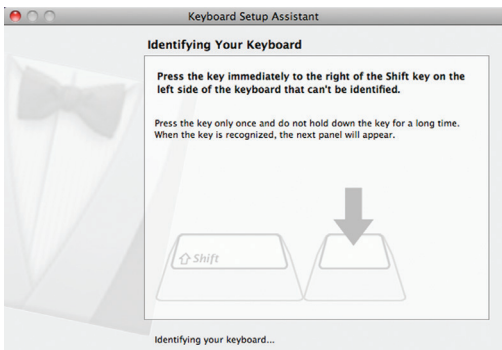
Keyboard Setup Assistant

Identifying Your Keyboard

Press the key immediately to the right of the Shift key on the left side of the keyboard that can't be identified.

Press the key only once and do not hold down the key for a long time. When the key is recognized, the next panel will appear.

⇧ Shift

Identifying your keyboard...